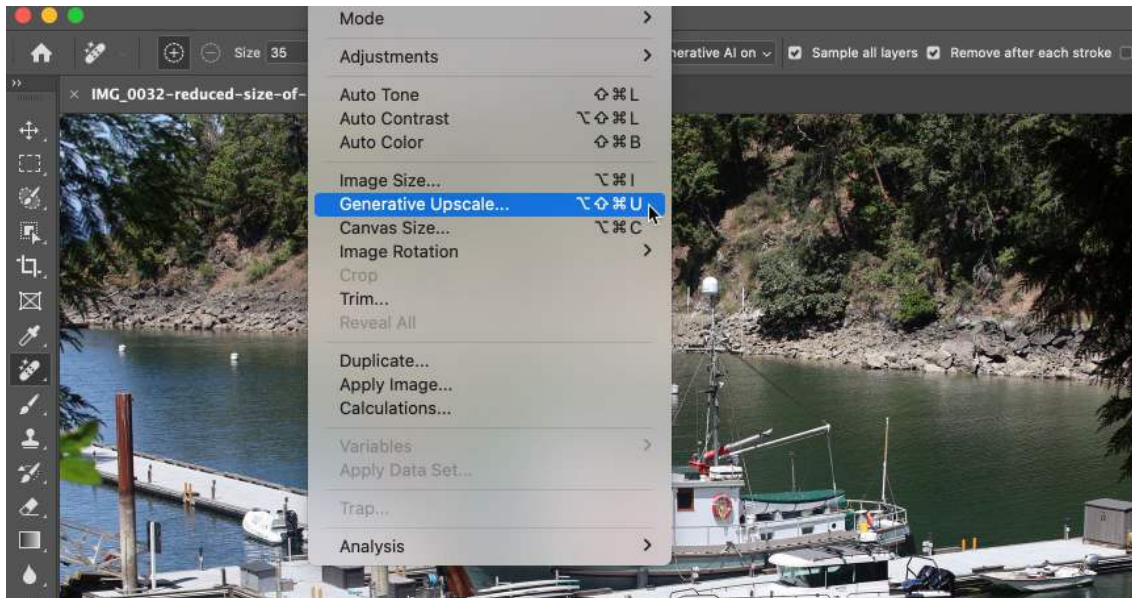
Size 35

IMG_0032-reduced-size-of-

nerative AI on

Sample all layers

Remove after each stroke

Mode

Adjustments

Auto Tone ⇧⌘L
Auto Contrast ⌥⇧⌘L
Auto Color ⇧⌘B

Image Size... ⌥⌘I
Generative Upscale... ⌥⇧⌘U
Canvas Size... ⌥⌘C
Image Rotation
Crop
Trim...
Reveal All

Duplicate...
Apply Image...
Calculations...

Variables
Apply Data Set...

Trap...

Analysis